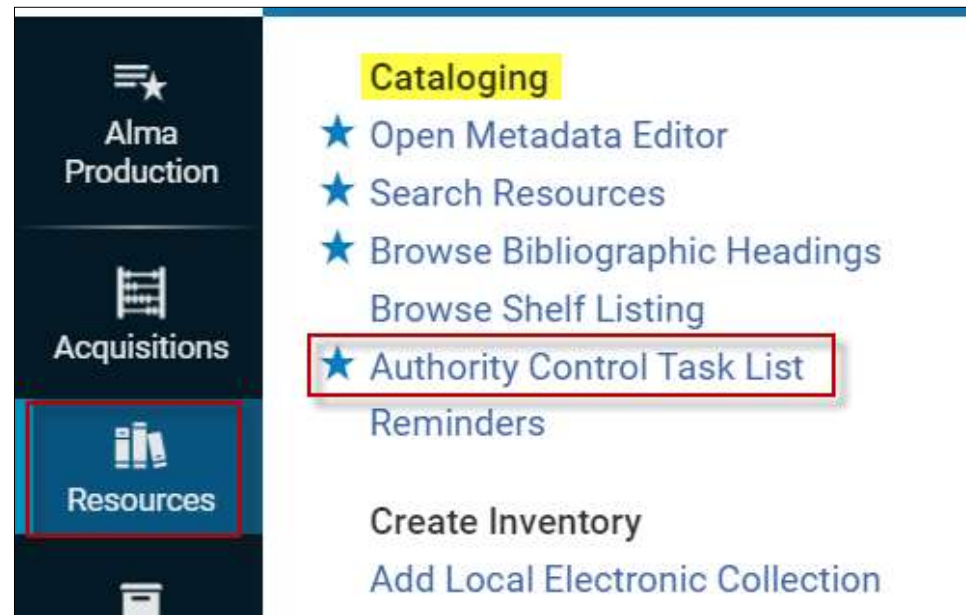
Alma Production

Acquisitions

Resources

Cataloging

Open Metadata Editor

Search Resources

Browse Bibliographic Headings

Browse Shelf Listing

Authority Control Task List

Reminders

Create Inventory

Add Local Electronic Collection